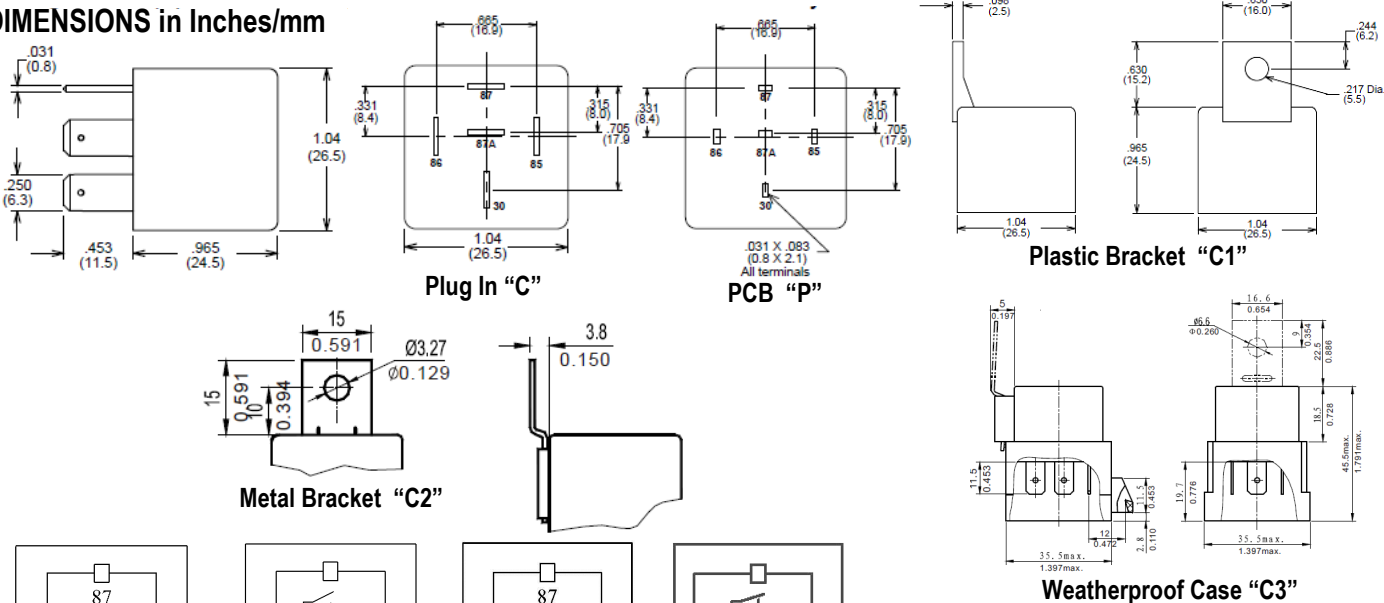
DIMENSIONS in Inches/mm

.031 (0.8)
.250 (6.3)
1.04 (26.5)
.453 (11.5)
.965 (24.5)

.665 (16.9)
.331 (8.4)
.315 (8.0)
.705 (17.9)
87
86
87A
85
30
1.04 (26.5)
Plug In "C"

.665 (16.9)
.331 (8.4)
.315 (8.0)
.705 (17.9)
87
86
87A
85
30
.031 X .083 (0.8 X 2.1) All terminals
PCB "P"

.098 (2.5)
.630 (16.0)
.244 (6.2)
.630 (15.2)
.217 Dia (5.5)
.965 (24.5)
1.04 (26.5)
1.04 (26.5)
Plastic Bracket "C1"

15
0.591
Ø3.27
Ø0.129
15
0.591
10
0.394
3.8
0.150
Metal Bracket "C2"

5
0.197
16.6
0.654
Φ6.6
Φ0.260
9
0.354
22.5
0.886
18.5
0.728
45.5max.
1.791max.
11.5
0.453
11.5
0.453
19.7
0.776
12
0.472
2.8
0.110
35.5max.
1.397max.
35.5max.
1.397max.
Weatherproof Case "C3"

87
87